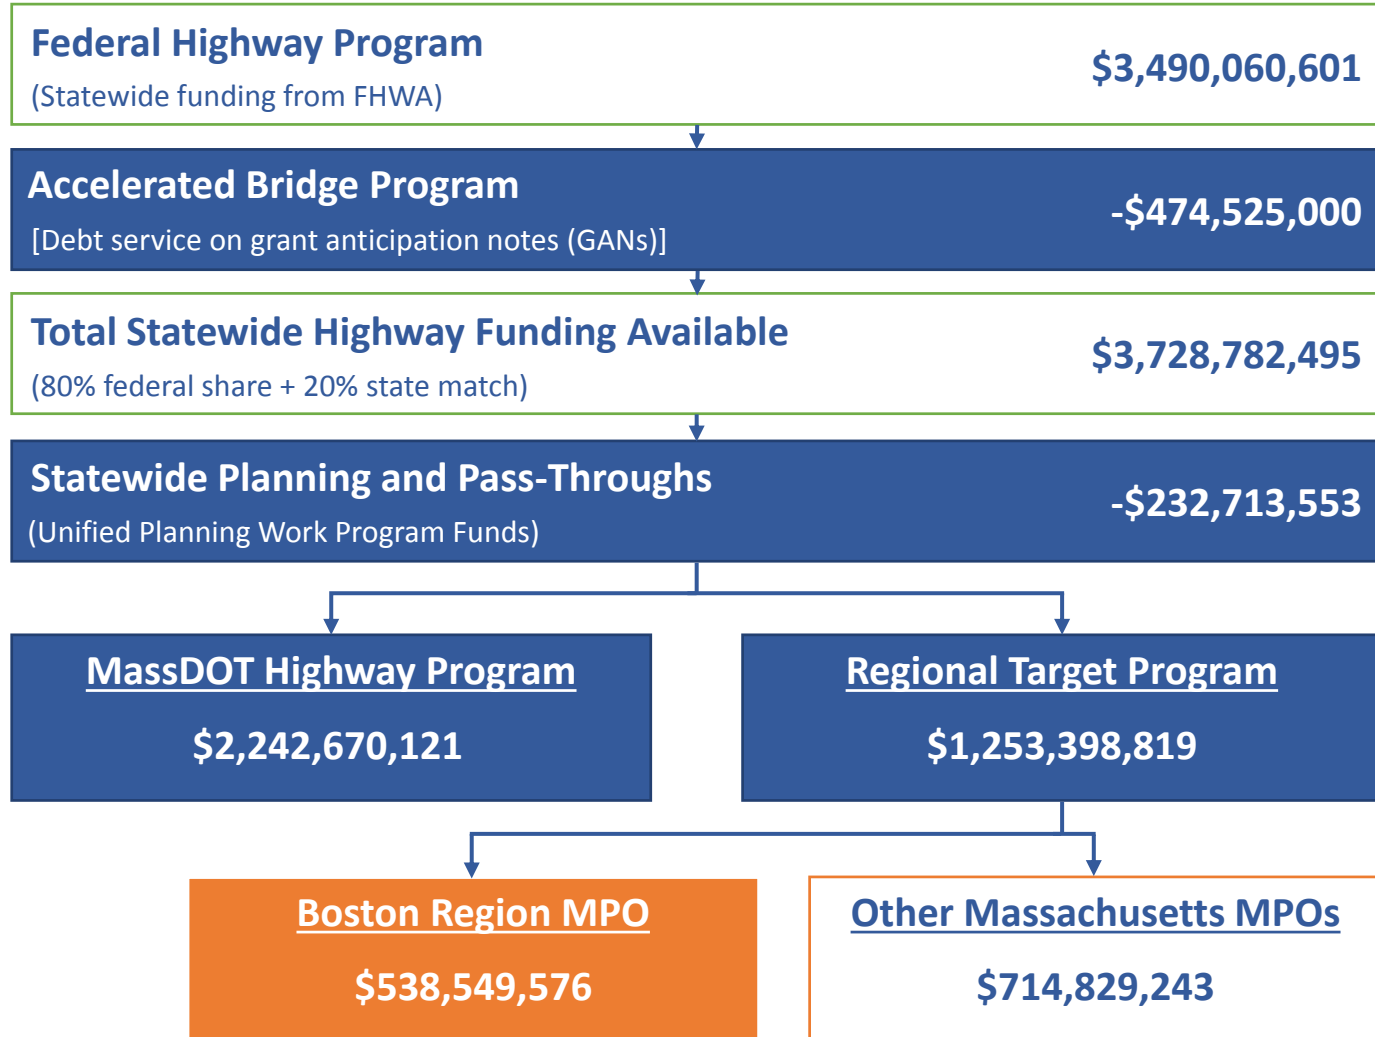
Federal Highway Program
(Statewide funding from FHWA)
$3,490,060,601

Accelerated Bridge Program
[Debt service on grant anticipation notes (GANs)]
-$474,525,000

Total Statewide Highway Funding Available
(80% federal share + 20% state match)
$3,728,782,495

Statewide Planning and Pass-Throughs
(Unified Planning Work Program Funds)
-$232,713,553

MassDOT Highway Program
$2,242,670,121

Regional Target Program
$1,253,398,819

Boston Region MPO
$538,549,576

Other Massachusetts MPOs
$714,829,243